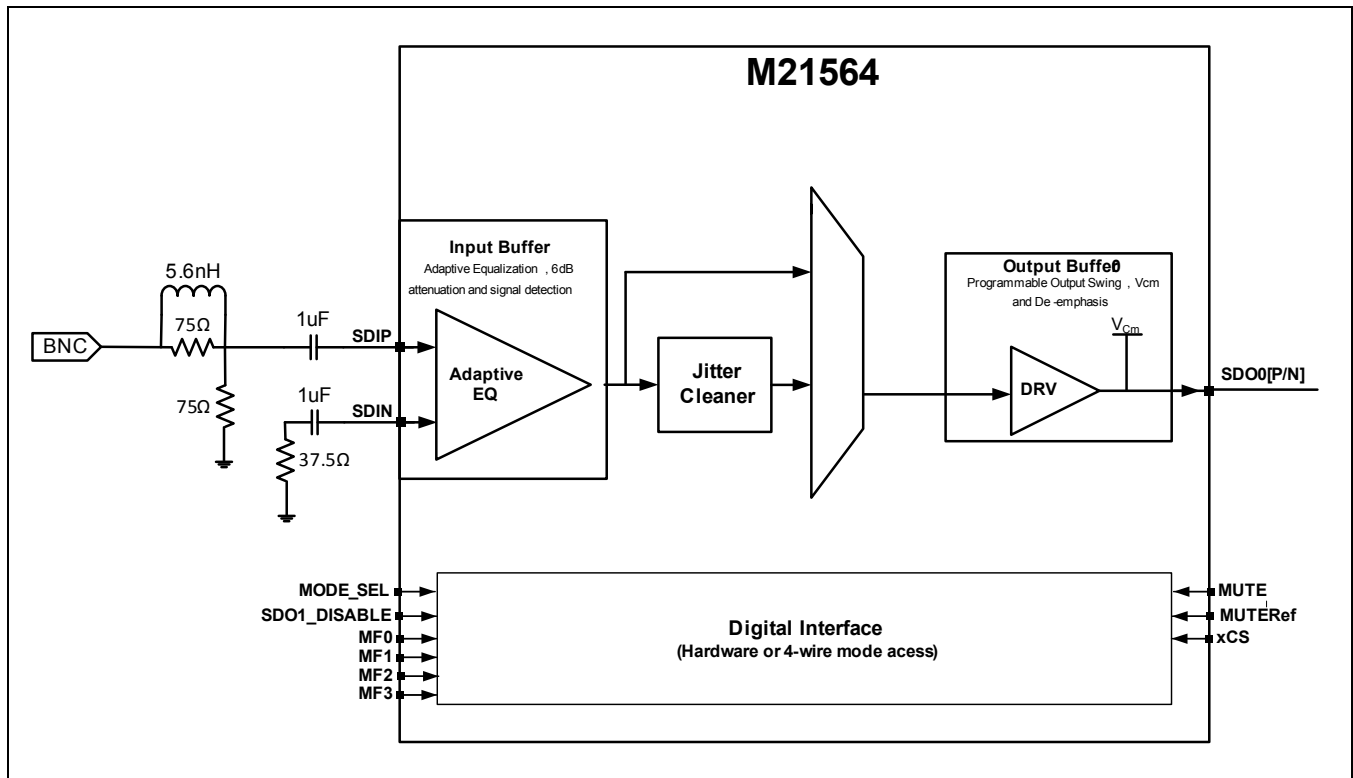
M21564

Input Buffer
Adaptive Equalization , 6dB attenuation and signal detection

Output Buffer0
Programmable Output Swing , Vcm and De-emphasis

5.6nH
75Ω
BNC
75Ω
1uF
SDIP
1uF
SDIN
37.5Ω

Adaptive EQ

Jitter Cleaner

$V_{Cm}$

DRV

SDO0[P/N]

MODE_SEL
SDO1_DISABLE
MF0
MF1
MF2
MF3

Digital Interface
(Hardware or 4-wire mode acess)

MUTE
MUTERef
xCS